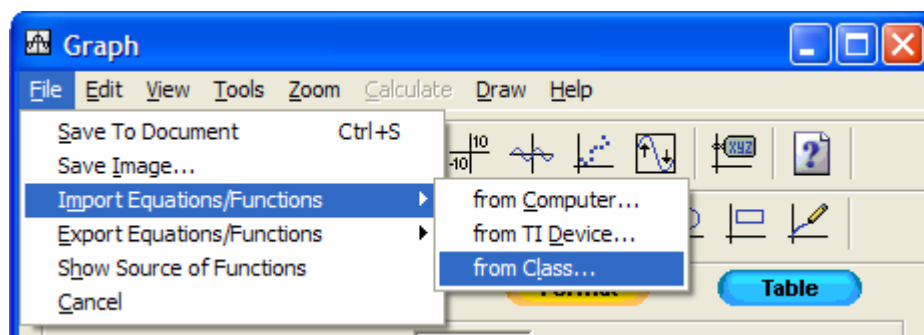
Graph

File Edit View Tools Zoom Calculate Draw Help

Save To Document Ctrl+S
Save Image...
Import Equations/Functions
Export Equations/Functions
Show Source of Functions
Cancel

from Computer...
from TI Device...
from Class...

10
-10

xyz

?

Format

Table